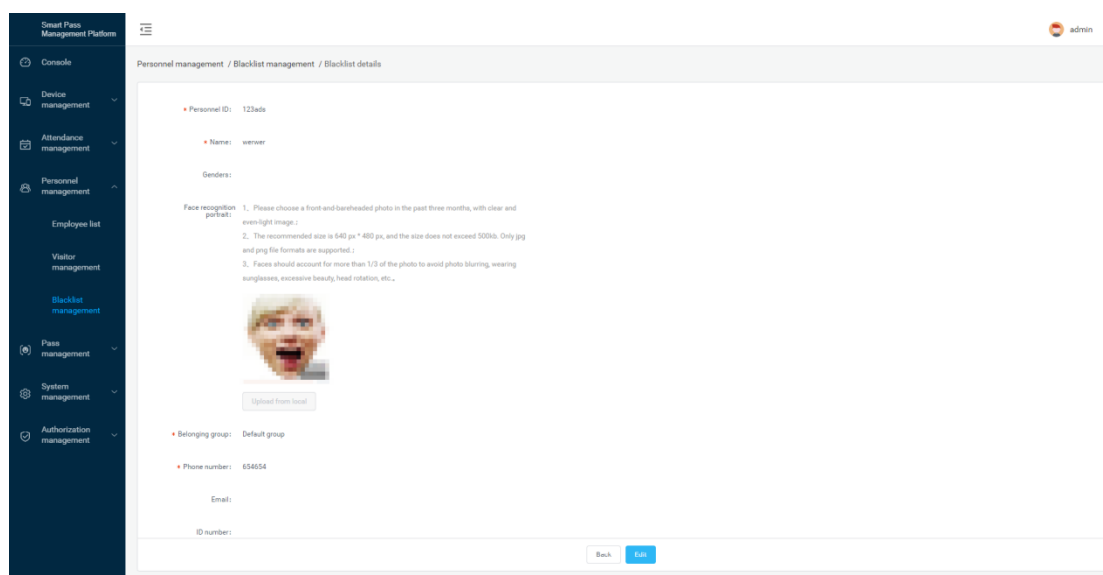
Smart Pass Management Platform

Console

Device management

Attendance management

Personnel management

Employee list

Visitor management

Blacklist management

Pass management

System management

Authorization management

admin

Personnel management / Blacklist management / Blacklist details

* Personnel ID: 123ads

* Name: werwer

Genders:

Face recognition portrait: 1、Please choose a front-end-bareheaded photo in the past three months, with clear and even-light image.;
2、The recommended size is 640 px * 480 px, and the size does not exceed 500kb. Only jpg and png file formats are supported.;
3、Faces should account for more than 1/3 of the photo to avoid photo blurring, wearing sunglasses, excessive beauty, head rotation, etc.。

Upload from local

* Belonging group: Default group

* Phone number: 654654

Email:

ID number:

Back Edit